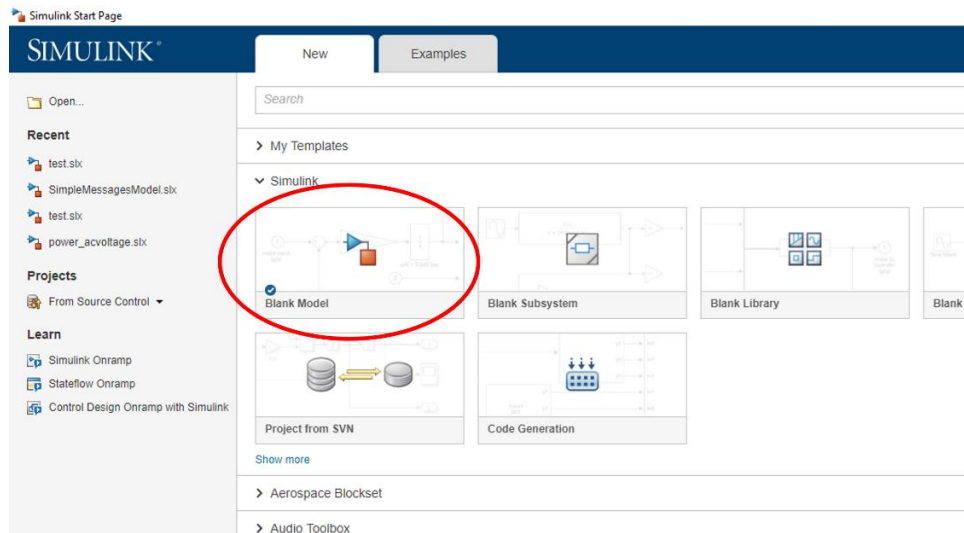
Simulink Start Page

SIMULINK®

New

Examples

Open...

Recent

test.slx

SimpleMessagesModel.slx

test.slx

power_acvoltage.slx

Projects

From Source Control

Learn

Simulink Onramp

Stateflow Onramp

Control Design Onramp with Simulink

Search

> My Templates

Simulink

Blank Model

Blank Subsystem

Blank Library

Blank

Project from SVN

Code Generation

Show more

> Aerospace Blockset

> Audio Toolbox